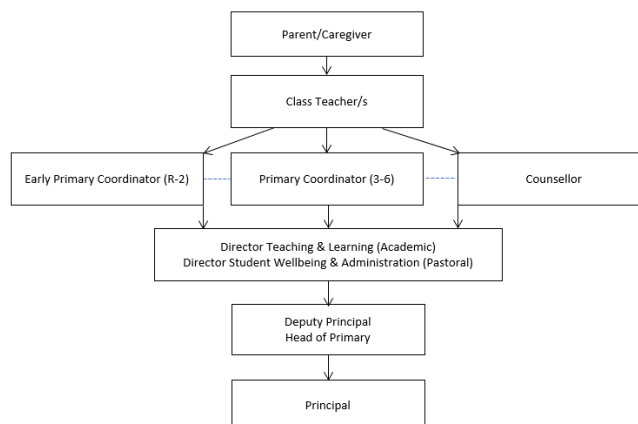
Parent/Caregiver

Class Teacher/s

Early Primary Coordinator (R-2)

Primary Coordinator (3-6)

Counsellor

Director Teaching & Learning (Academic)
Director Student Wellbeing & Administration (Pastoral)

Deputy Principal
Head of Primary

Principal